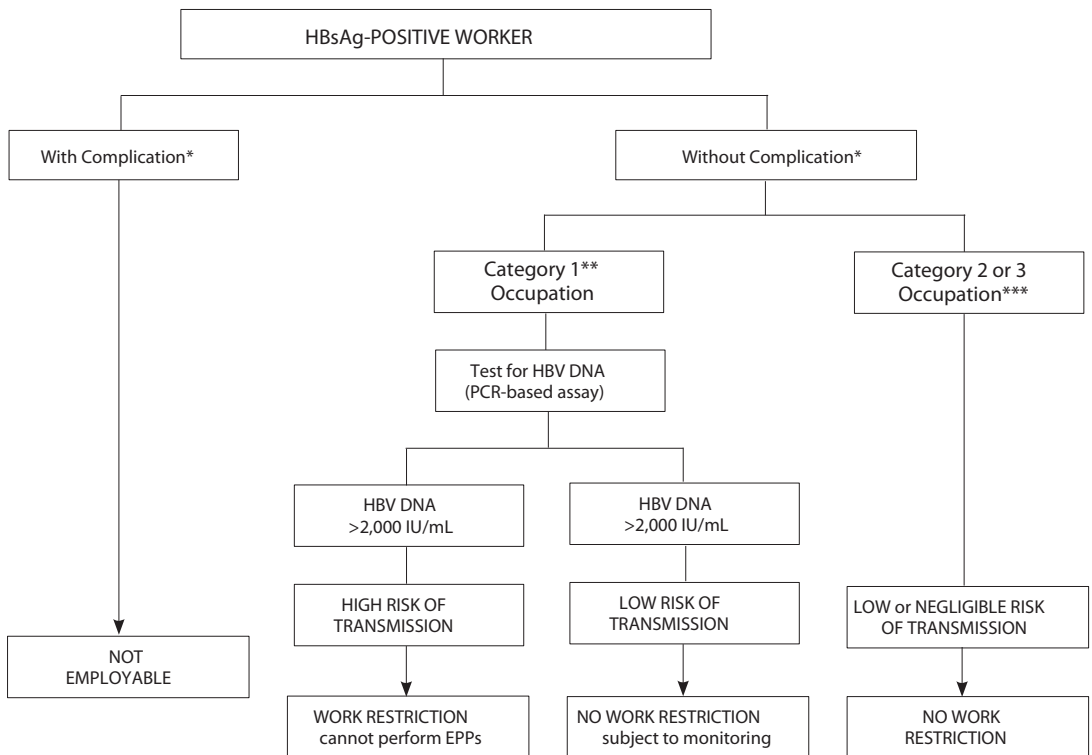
HBsAg-POSITIVE WORKER

With Complication*

Without Complication*

Category 1** Occupation

Category 2 or 3 Occupation***

Test for HBV DNA (PCR-based assay)

HBV DNA >2,000 IU/mL

HBV DNA >2,000 IU/mL

HIGH RISK OF TRANSMISSION

LOW RISK OF TRANSMISSION

LOW or NEGLIGIBLE RISK OF TRANSMISSION

NOT EMPLOYABLE

WORK RESTRICTION cannot perform EPPs

NO WORK RESTRICTION subject to monitoring

NO WORK RESTRICTION